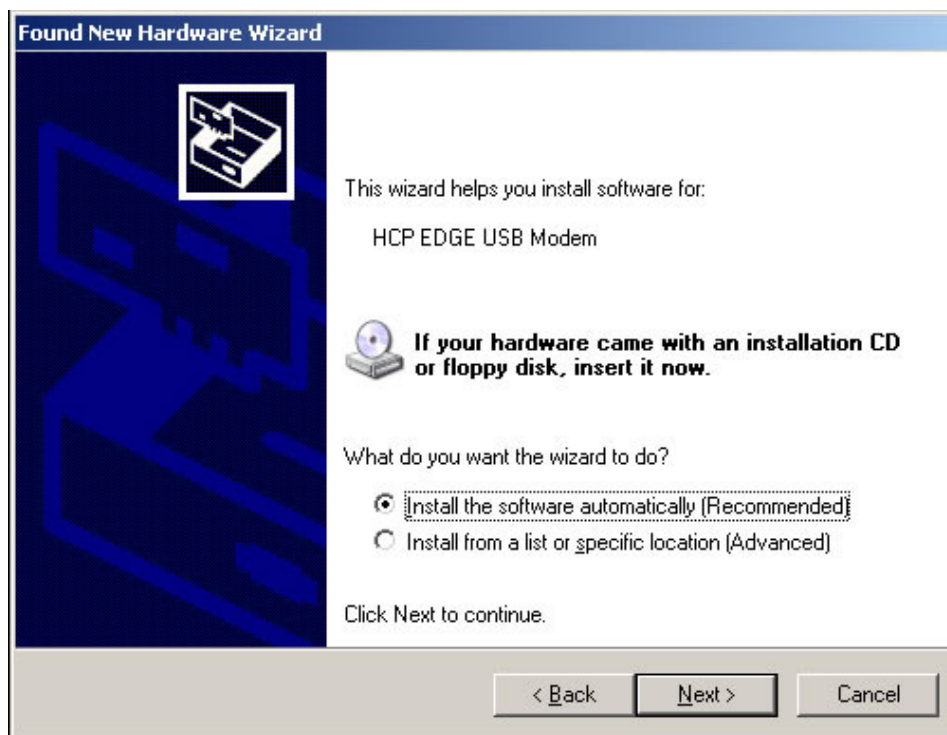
Found New Hardware Wizard

This wizard helps you install software for:

HCP EDGE USB Modem

If your hardware came with an installation CD or floppy disk, insert it now.

What do you want the wizard to do?

Install the software automatically (Recommended)

Install from a list or specific location (Advanced)

Click Next to continue.

< Back

Next >

Cancel